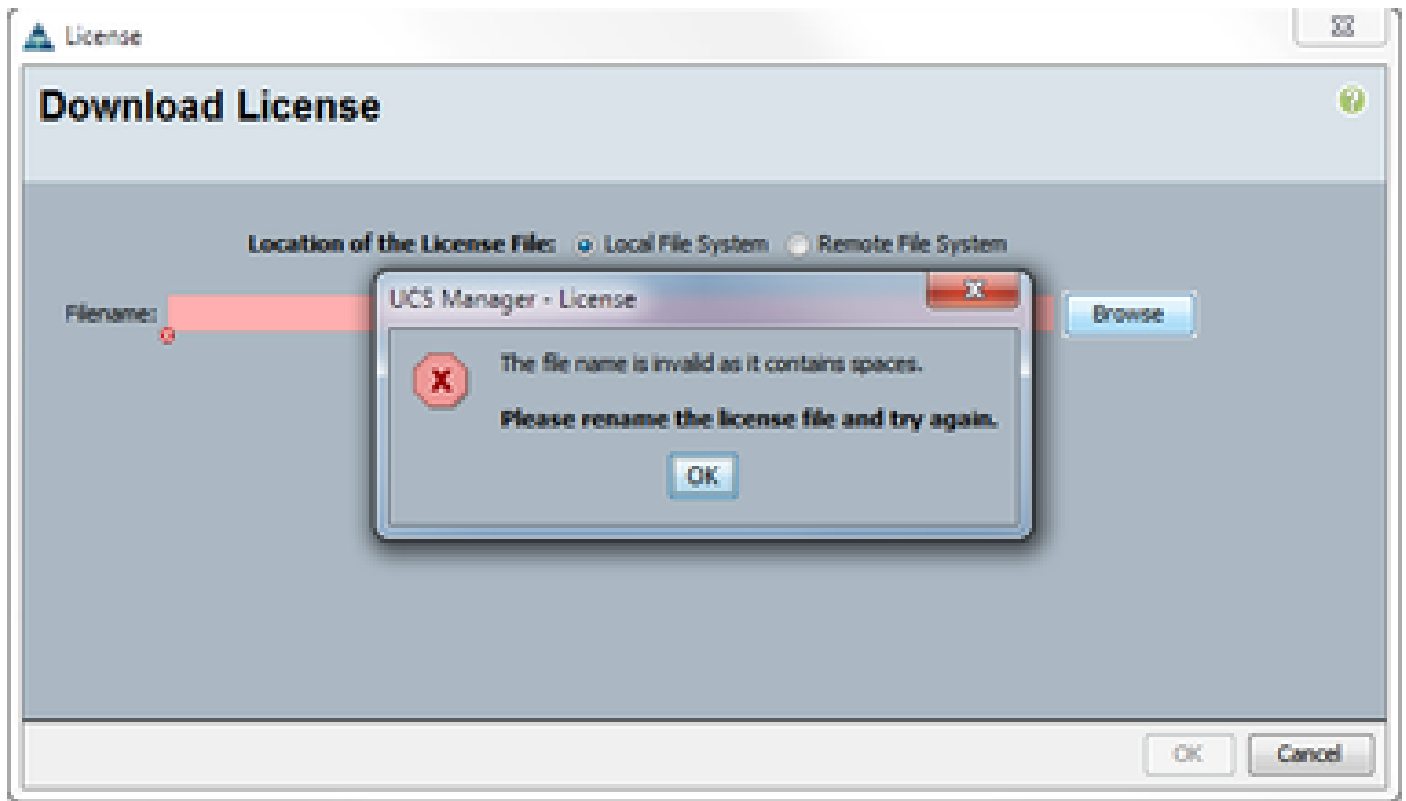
License

Download License

Location of the License File: Local File System Remote File System

Filename:

Browse

UCS Manager - License

The file name is invalid as it contains spaces.

Please rename the license file and try again.

OK

OK Cancel